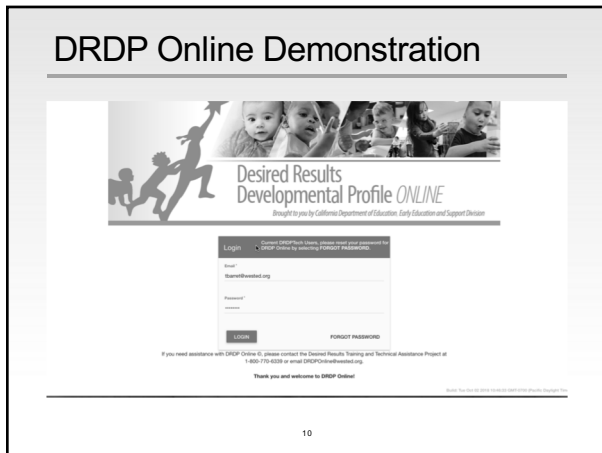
DRDP Online Demonstration

Desired Results Developmental Profile ONLINE

Brought to you by California Department of Education, Early Education and Support Division

Login

Current DRDPTech Users, please reset your password for DRDP Online by selecting FORGOT PASSWORD.

Email*

tbarret@wested.org

Password*

•••••••

LOGIN

FORGOT PASSWORD

If you need assistance with DRDP Online ©, please contact the Desired Results Training and Technical Assistance Project at 1-800-770-6339 or email DRDPOnline@wested.org.

Thank you and welcome to DRDP Online!

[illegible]

10